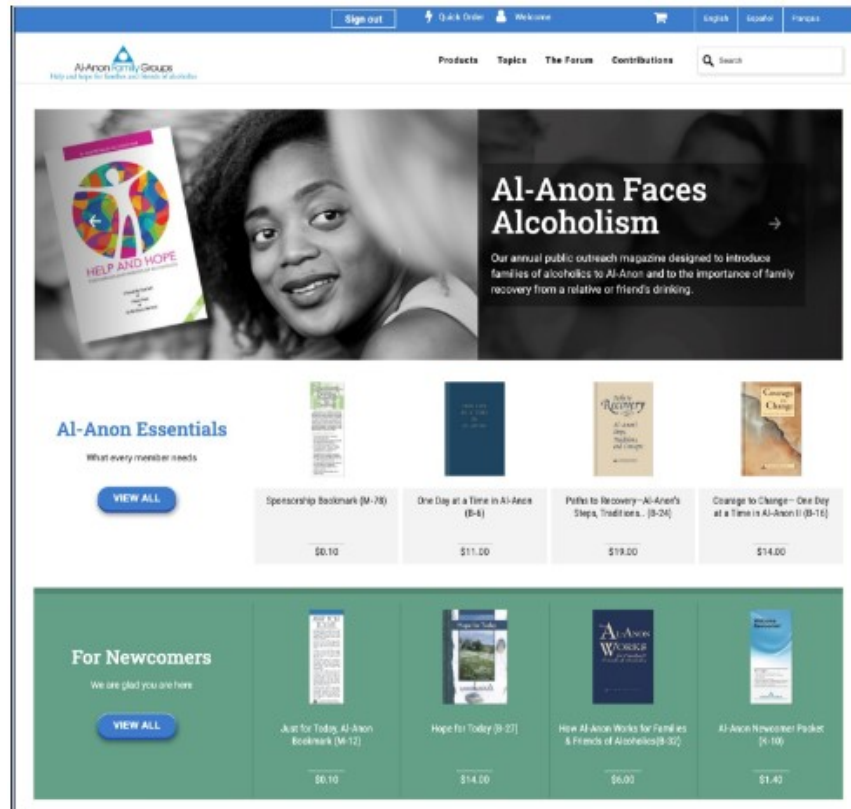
Sign out Quick Order Welcome English Español Français

Al-Anon Family Groups
Help and hope for families and friends of alcoholics

Products Topics The Forum Contributions Search

HELP AND HOPE

Al-Anon Faces Alcoholism

Our annual public outreach magazine designed to introduce families of alcoholics to Al-Anon and to the importance of family recovery from a relative or friend's drinking.

Al-Anon Essentials

What every member needs

VIEW ALL

Sponsorship Bookmark (M-78)
$0.10

One Day at a Time in Al-Anon (B-6)
$11.00

Paths to Recovery—Al-Anon's Steps, Traditions... (B-24)
$19.00

Courage to Change—One Day at a Time in Al-Anon II (B-16)
$14.00

For Newcomers

We are glad you are here

VIEW ALL

Just for Today, Al-Anon Bookmark (M-12)
$0.10

Hope for Today (B-27)
$14.00

How Al-Anon Works for Families & Friends of Alcoholics(B-32)
$6.00

Al-Anon Newcomer Packet (K-10)
$1.40